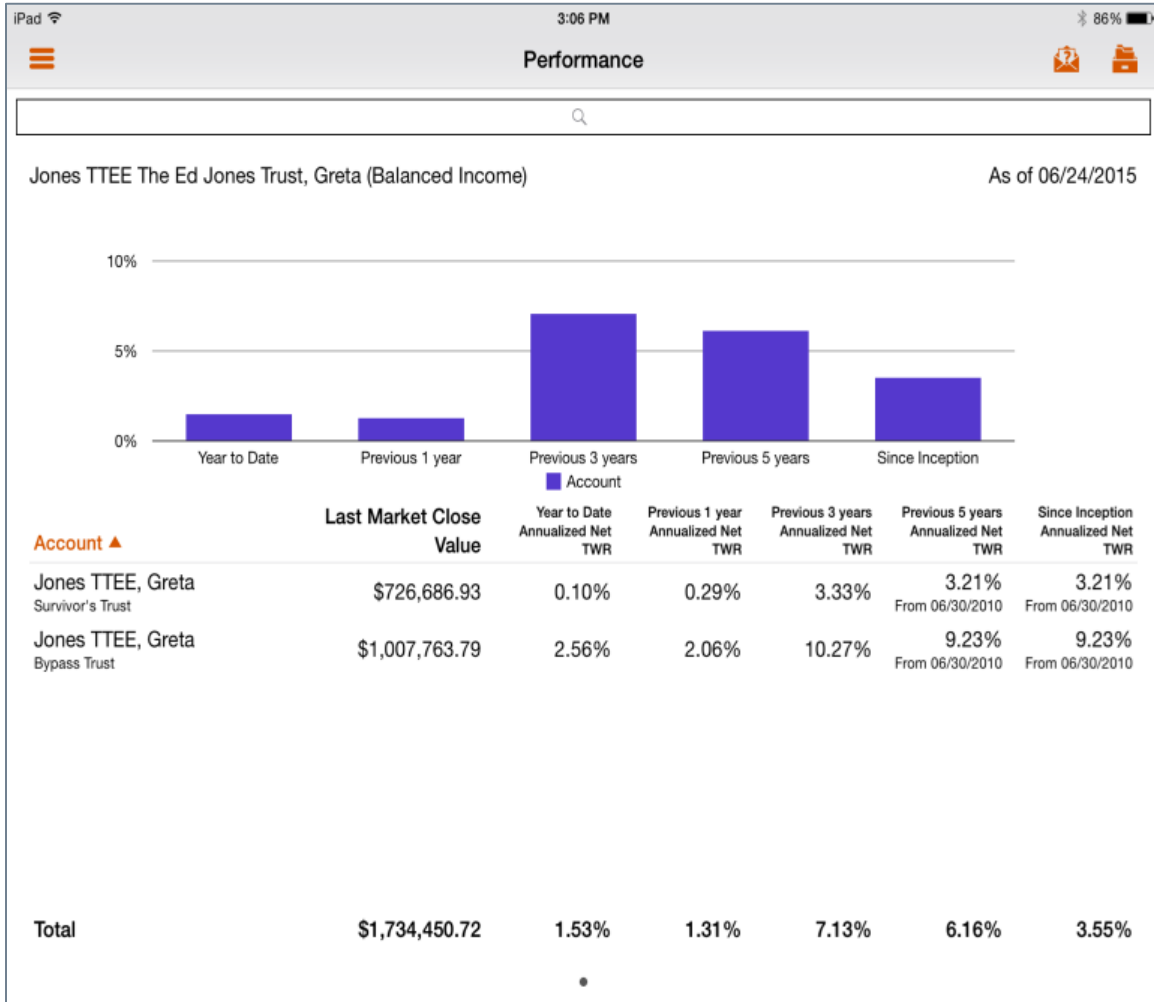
iPad 3:06 PM 86%

Performance

Jones TTEE The Ed Jones Trust, Greta (Balanced Income)

As of 06/24/2015

10%
5%
0%

Year to Date
Previous 1 year
Previous 3 years
Previous 5 years
Since Inception

Account

| Account ▲ | Last Market Close Value | Year to Date Annualized Net TWR | Previous 1 year Annualized Net TWR | Previous 3 years Annualized Net TWR | Previous 5 years Annualized Net TWR | Since Inception Annualized Net TWR |
|---|---|---|---|---|---|---|
| Jones TTEE, Greta Survivor's Trust | \$726,686.93 | 0.10% | 0.29% | 3.33% | 3.21% From 06/30/2010 | 3.21% From 06/30/2010 |
| Jones TTEE, Greta Bypass Trust | \$1,007,763.79 | 2.56% | 2.06% | 10.27% | 9.23% From 06/30/2010 | 9.23% From 06/30/2010 |
| Total | \$1,734,450.72 | 1.53% | 1.31% | 7.13% | 6.16% | 3.55% |